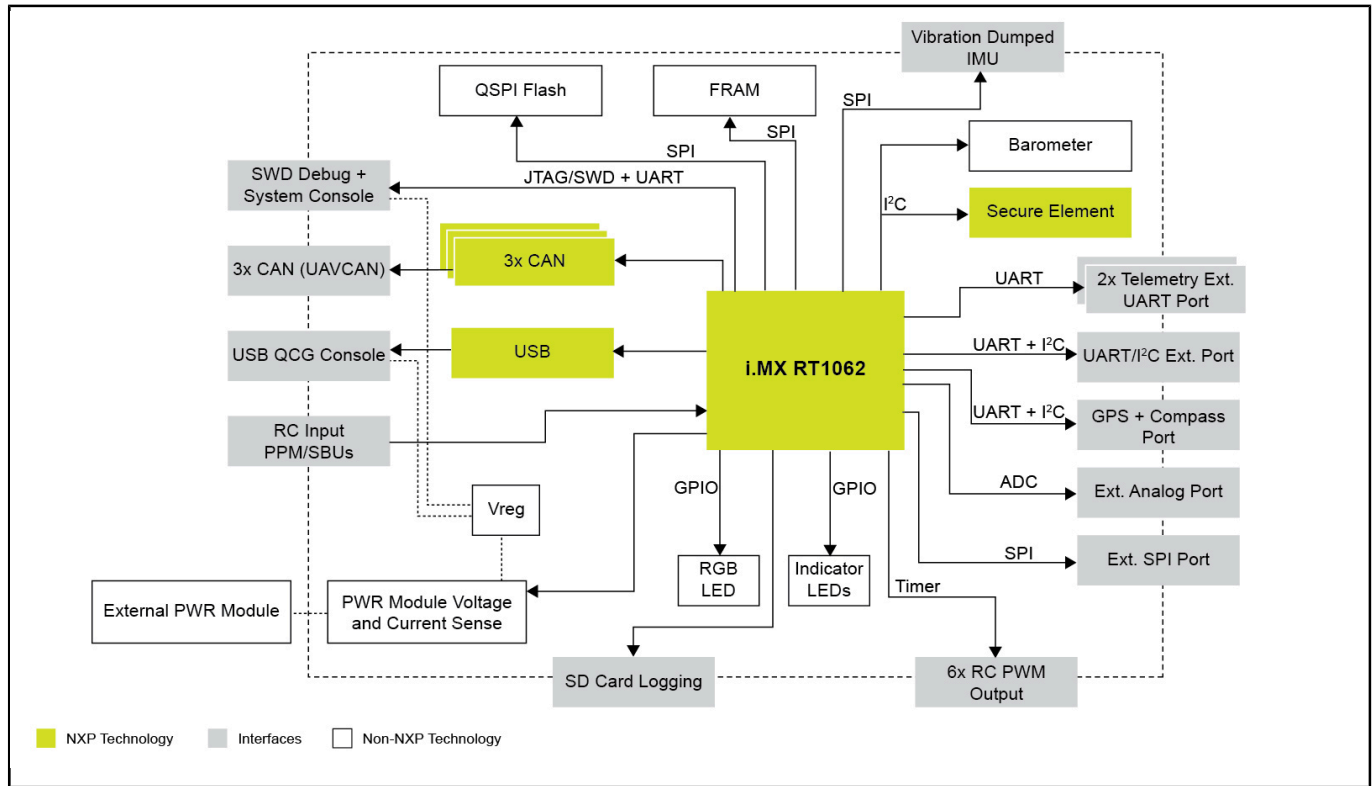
Vibration Dumped IMU

QSPI Flash

FRAM

SPI

SPI

SPI

Barometer

SWD Debug + System Console

JTAG/SWD + UART

I$^2$C

Secure Element

3x CAN (UAVCAN)

3x CAN

UART

2x Telemetry Ext. UART Port

USB QCG Console

USB

i.MX RT1062

UART + I$^2$C

UART/I$^2$C Ext. Port

UART + I$^2$C

GPS + Compass Port

RC Input PPM/SBUs

ADC

Ext. Analog Port

GPIO

GPIO

Vreg

SPI

Ext. SPI Port

RGB LED

Indicator LEDs

Timer

External PWR Module

PWR Module Voltage and Current Sense

SD Card Logging

6x RC PWM Output

NXP Technology

Interfaces

Non-NXP Technology